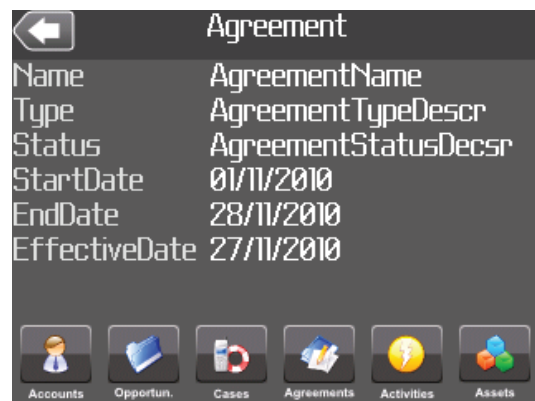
Agreement

| | |
|---|---|
| Name | AgreementName |
| Type | AgreementTypeDescr |
| Status | AgreementStatusDecsr |
| StartDate | 01/11/2010 |
| EndDate | 28/11/2010 |
| EffectiveDate | 27/11/2010 |

Accounts Opportun. Cases Agreements Activities Assets